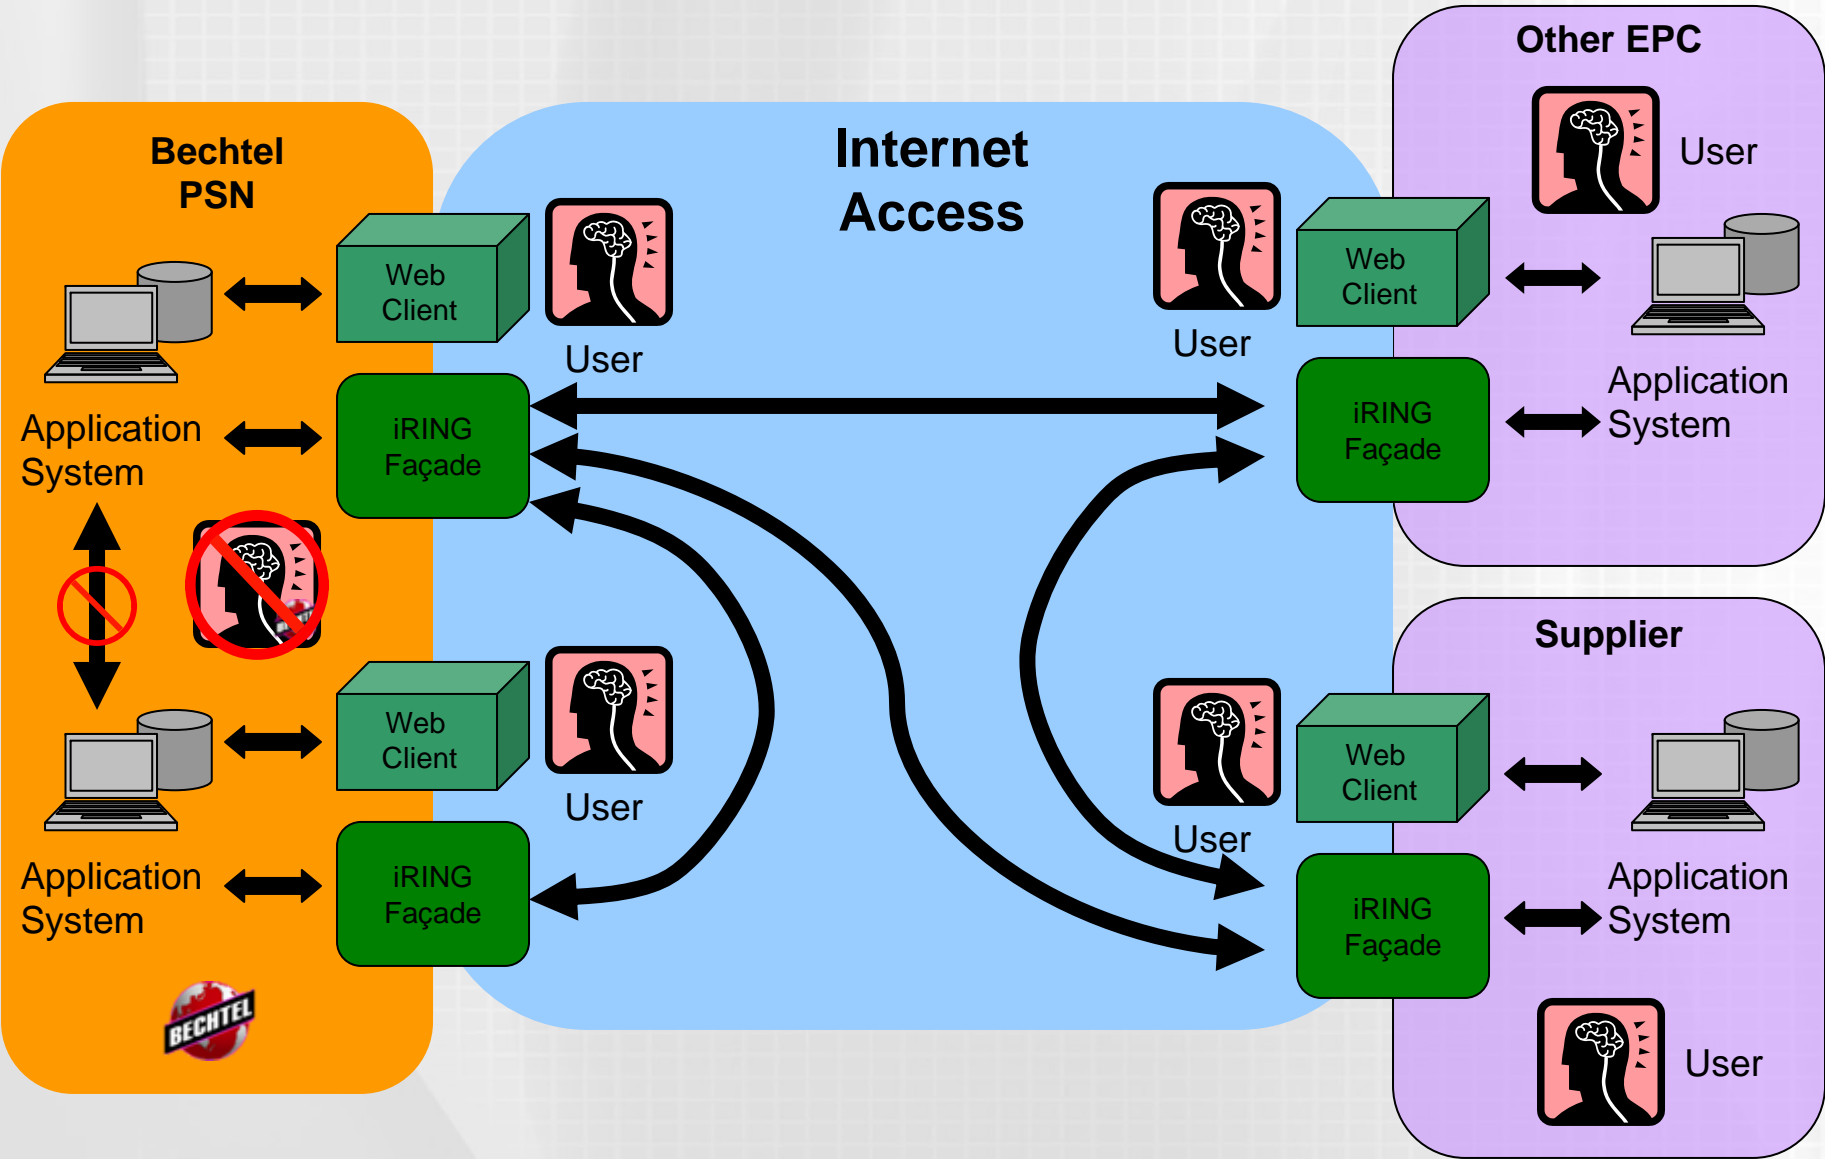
Bechtel PSN

Internet Access

Other EPC

User

Web Client

User

User

Web Client

Application System

iRING Façade

iRING Façade

Application System

Web Client

User

Application System

iRING Façade

Supplier

User

Web Client

Application System

iRING Façade

Application System

User

BECHTEL